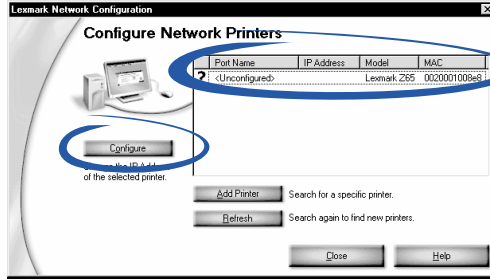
Lexmark Network Configuration

Configure Network Printers

| | Port Name | IP Address | Model | MAC |
|---|---|---|---|---|
| ? | <Unconfigured> | | Lexmark Z65 | 0020001008e8 |

Configure

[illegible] the IP Add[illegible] of the selected printer.

Add Printer Search for a specific printer.

Refresh Search again to find new printers.

Close

Help